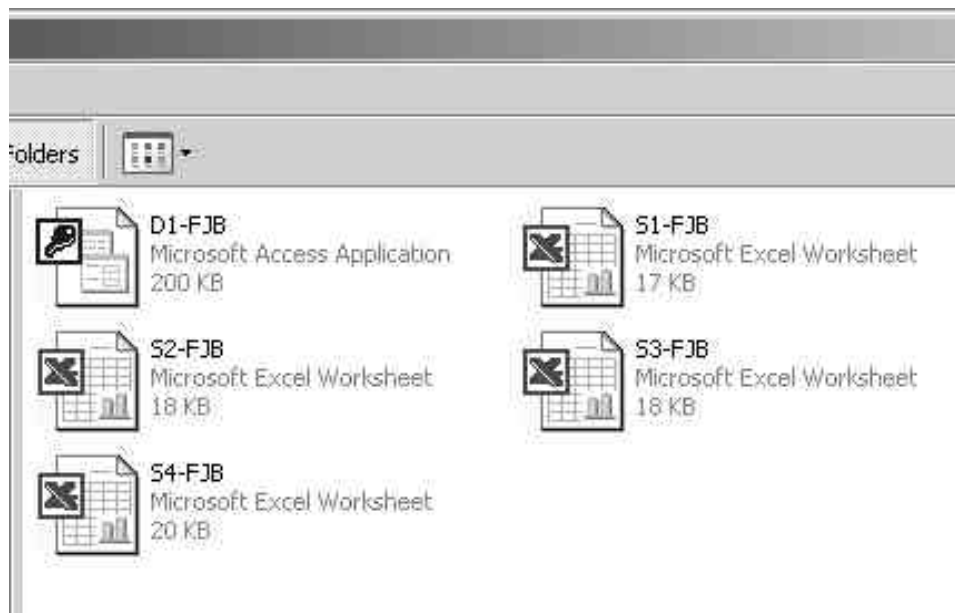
Folders

D1-FJB
Microsoft Access Application
200 KB

S1-FJB
Microsoft Excel Worksheet
17 KB

S2-FJB
Microsoft Excel Worksheet
18 KB

S3-FJB
Microsoft Excel Worksheet
18 KB

S4-FJB
Microsoft Excel Worksheet
20 KB